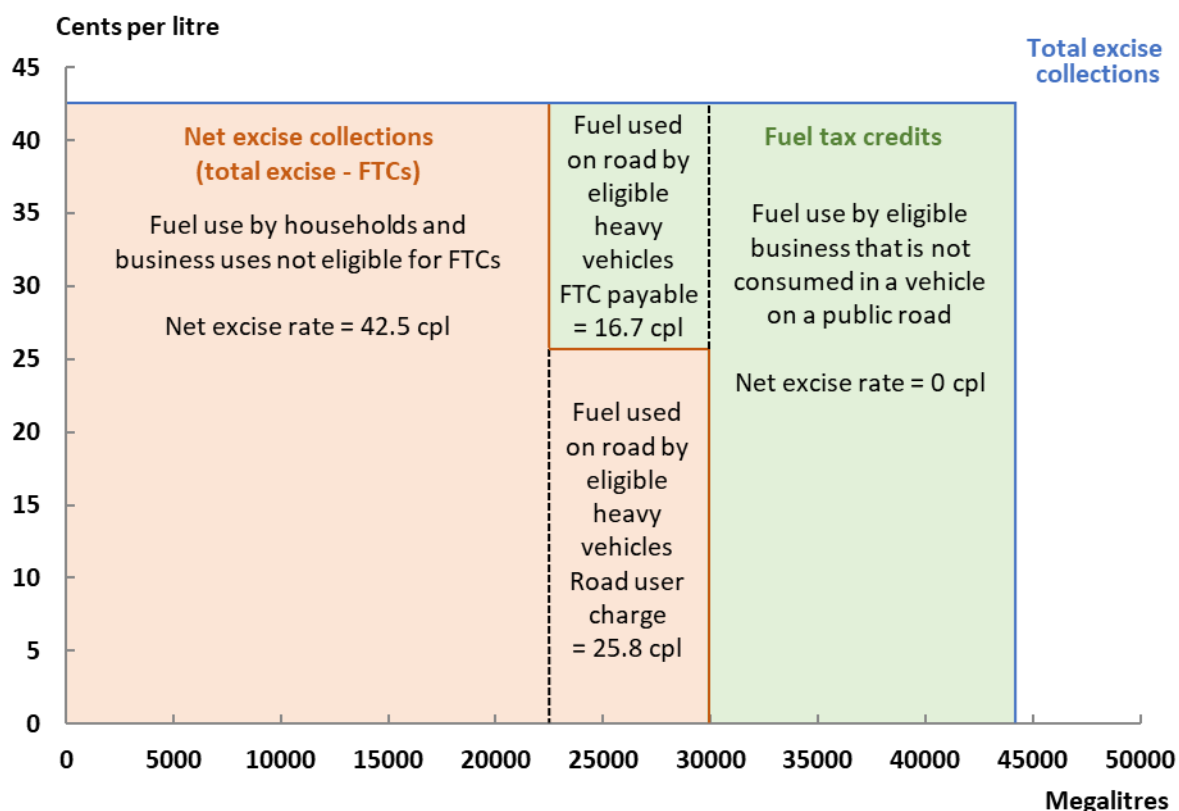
Cents per litre

Total excise collections

45
40
35
30
25
20
15
10
5
0

Net excise collections (total excise - FTCs)

Fuel use by households and business uses not eligible for FTCs

Net excise rate = 42.5 cpl

Fuel used on road by eligible heavy vehicles FTC payable = 16.7 cpl

Fuel used on road by eligible heavy vehicles Road user charge = 25.8 cpl

Fuel tax credits

Fuel use by eligible business that is not consumed in a vehicle on a public road

Net excise rate = 0 cpl

0 5000 10000 15000 20000 25000 30000 35000 40000 45000 50000

Megalitres